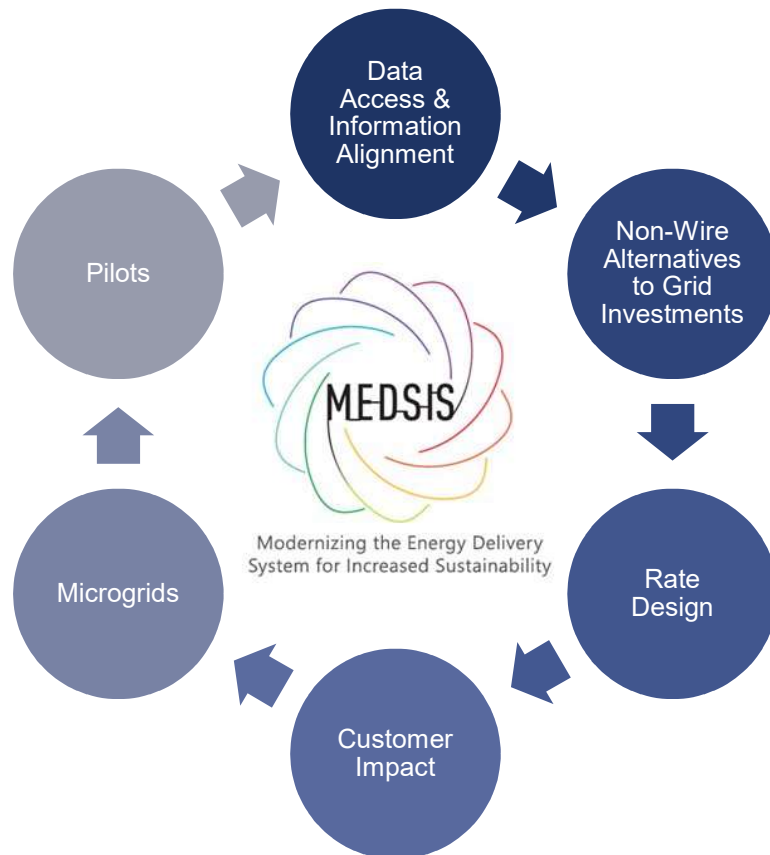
Data Access & Information Alignment

Non-Wire Alternatives to Grid Investments

Rate Design

Customer Impact

Microgrids

Pilots

MEDSIS

Modernizing the Energy Delivery System for Increased Sustainability